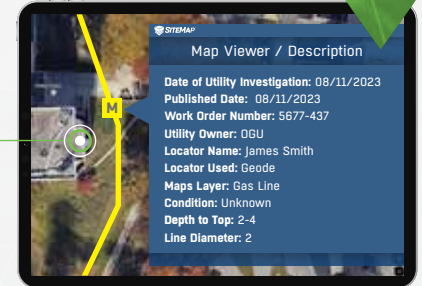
SITEMAP

Map Viewer / Description

M

Date of Utility Investigation: 08/11/2023
Published Date: 08/11/2023
Work Order Number: 5677-437
Utility Owner: OGU
Locator Name: James Smith
Locator Used: Geode
Maps Layer: Gas Line
Condition: Unknown
Depth to Top: 2-4
Line Diameter: 2